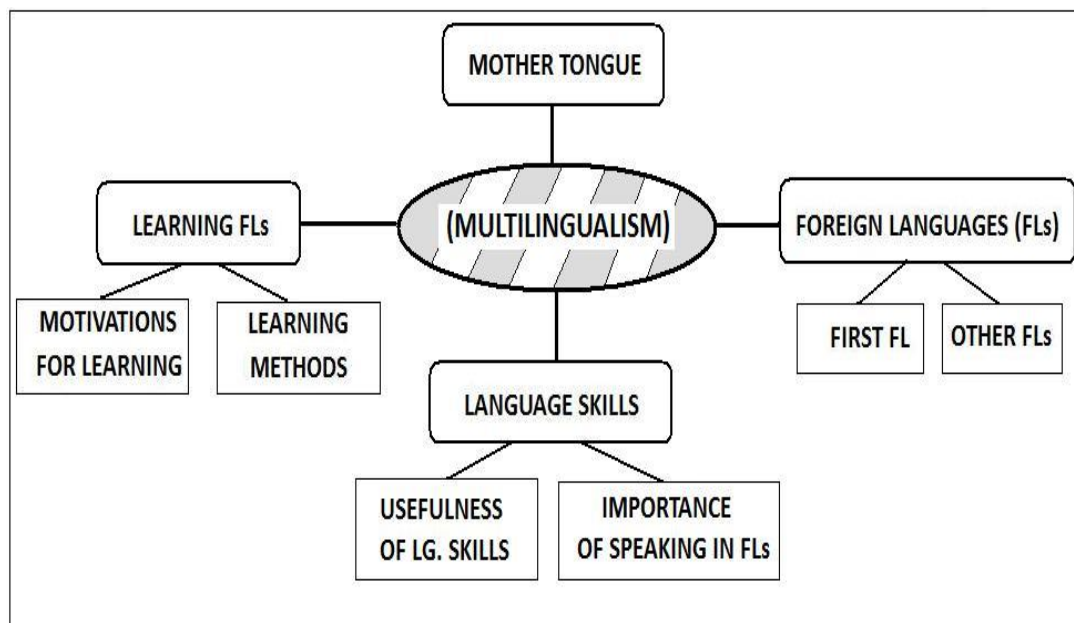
MOTHER TONGUE

LEARNING FLs

(MULTILINGUALISM)

FOREIGN LANGUAGES (FLs)

MOTIVATIONS FOR LEARNING

LEARNING METHODS

FIRST FL

OTHER FLs

LANGUAGE SKILLS

USEFULNESS OF LG. SKILLS

IMPORTANCE OF SPEAKING IN FLs